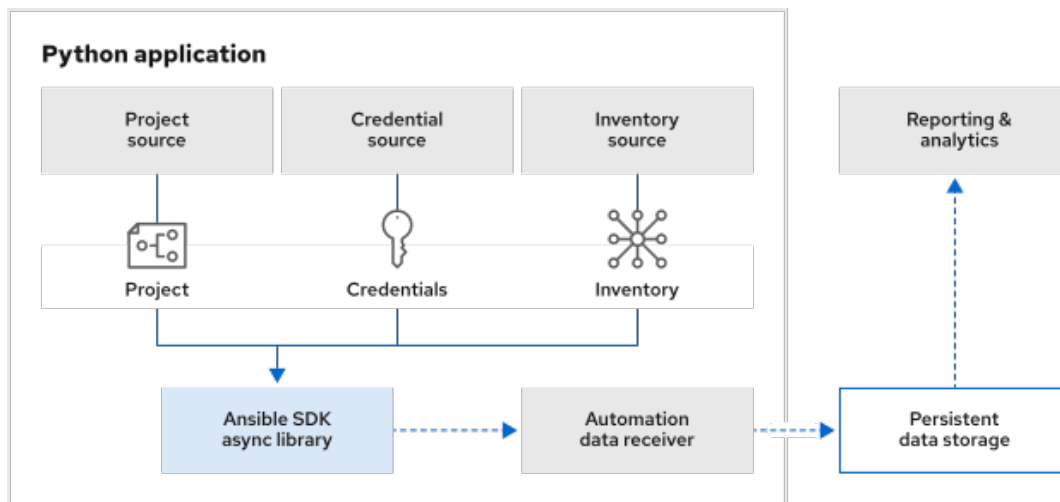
Python application

Project source

Credential source

Inventory source

Reporting & analytics

Project

Credentials

Inventory

Ansible SDK async library

Automation data receiver

Persistent data storage